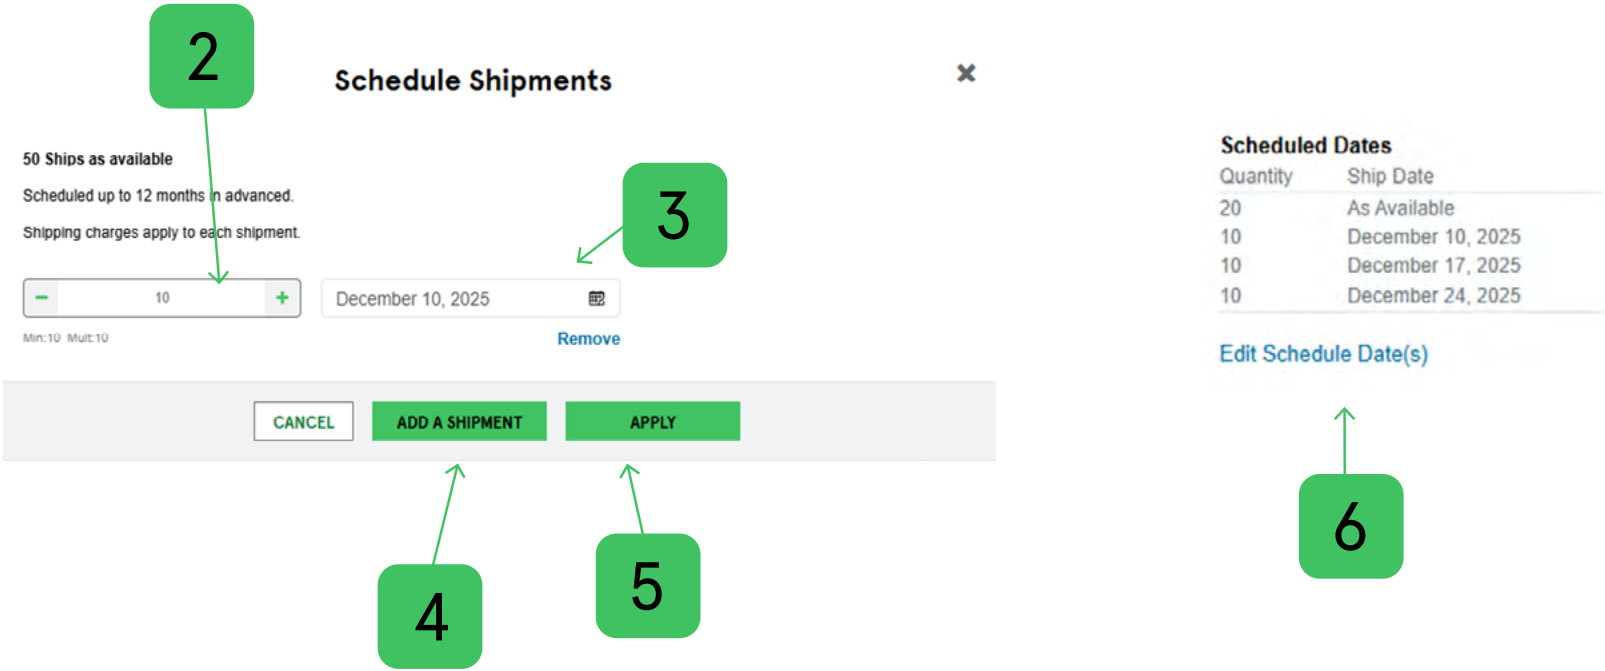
2

Schedule Shipments

×

50 Ships as available

Scheduled up to 12 months in advanced.

Shipping charges apply to each shipment.

3

− 10 +

Min:10 Mult:10

December 10, 2025

Remove

CANCEL

ADD A SHIPMENT

APPLY

4

5

Scheduled Dates

| Quantity | Ship Date |
|---|---|
| 20 | As Available |
| 10 | December 10, 2025 |
| 10 | December 17, 2025 |
| 10 | December 24, 2025 |

Edit Schedule Date(s)

6